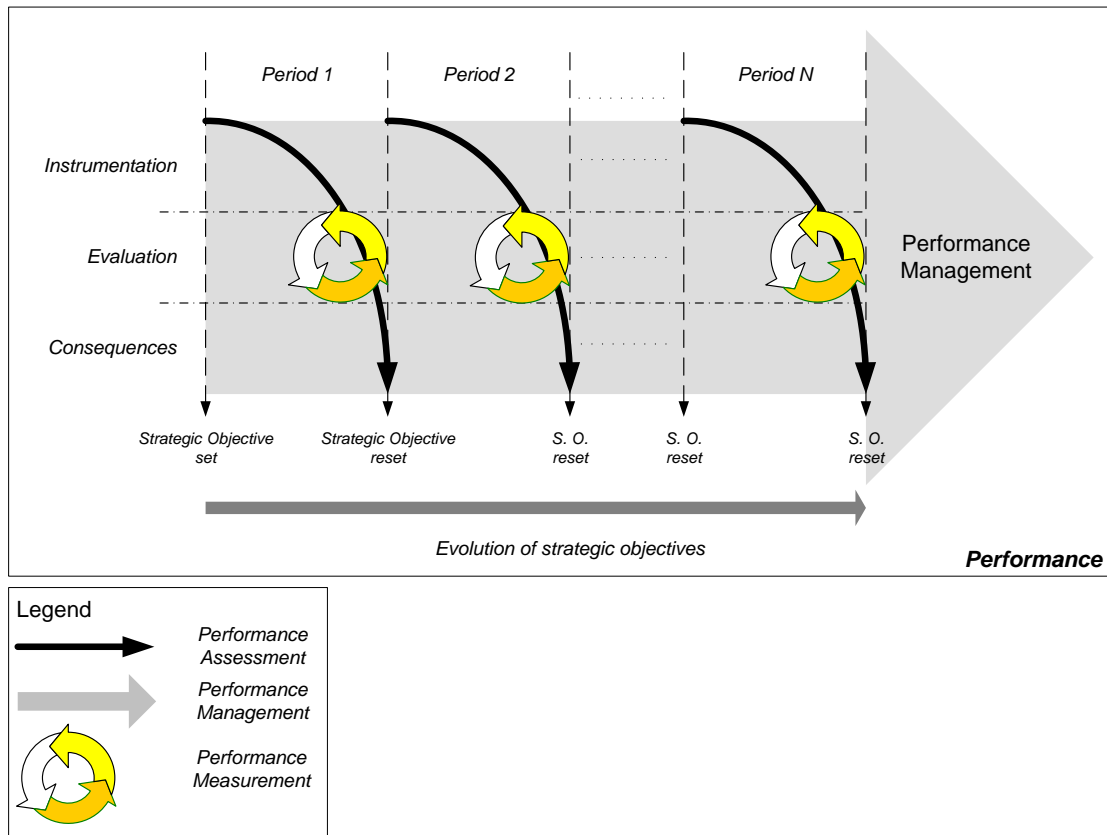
Period 1

Period 2

Period N

Instrumentation

Evaluation

Consequences

Performance Management

Strategic Objective set

Strategic Objective reset

S. O. reset

S. O. reset

S. O. reset

Evolution of strategic objectives

Performance

Legend

Performance Assessment

Performance Management

Performance Measurement